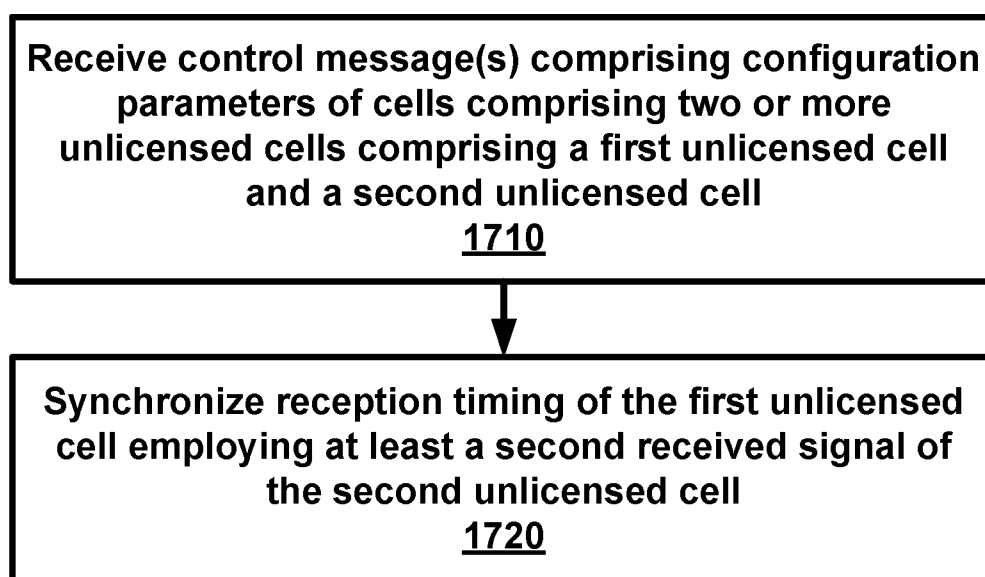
Receive control message(s) comprising configuration parameters of cells comprising two or more unlicensed cells comprising a first unlicensed cell and a second unlicensed cell
1710

Synchronize reception timing of the first unlicensed cell employing at least a second received signal of the second unlicensed cell
1720